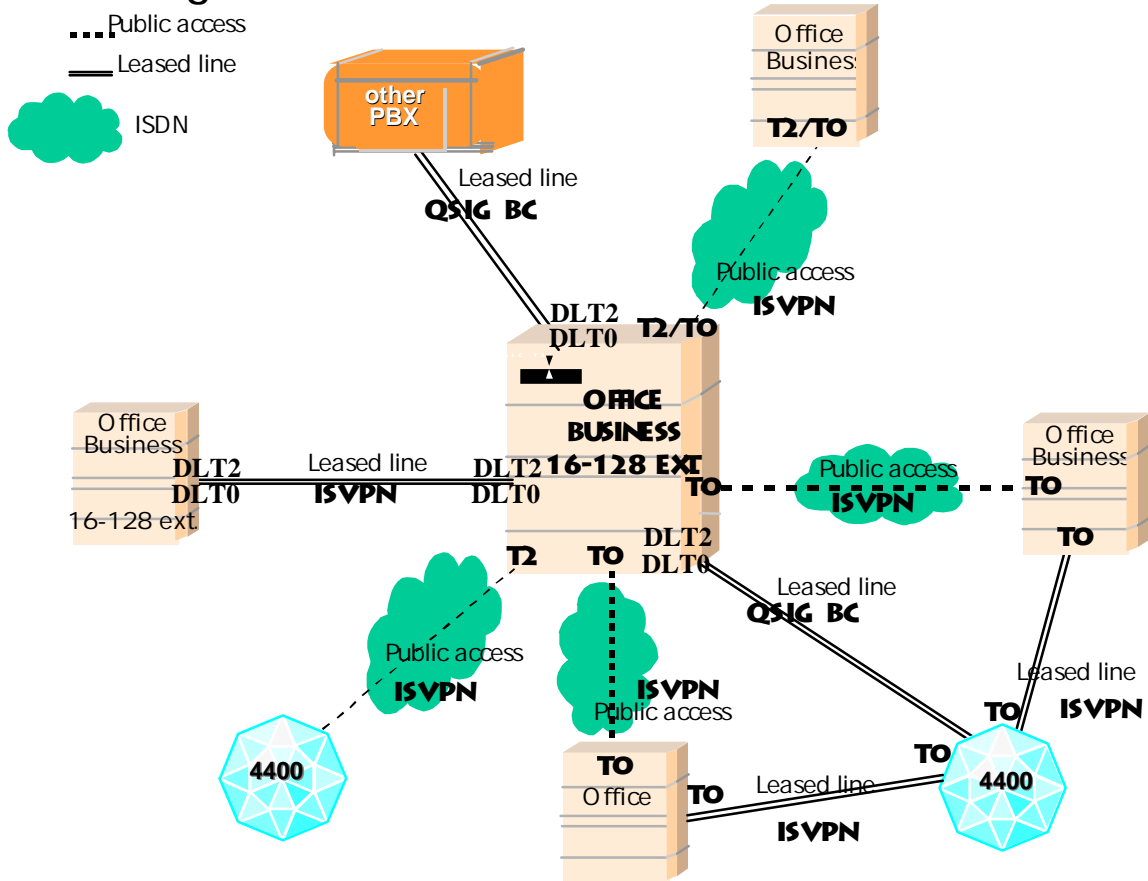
Public access
Leased line
ISDN
other PBX
Leased line
QSIG BC
Office Business
T2/TO
Public access
ISVPN
DLT2
DLT0
T2/TO
OFFICE BUSINESS 16-128 EXT
Office Business
DLT2
DLT0
16-128 ext.
Leased line
ISVPN
DLT2
DLT0
TO
Public access
ISVPN
Office Business
TO
TO
DLT2
DLT0
T2
TO
Leased line
QSIG BC
Public access
ISVPN
ISVPN
Public access
Leased line
ISVPN
TO
4400
TO
Office
TO
Leased line
ISVPN
TO
4400